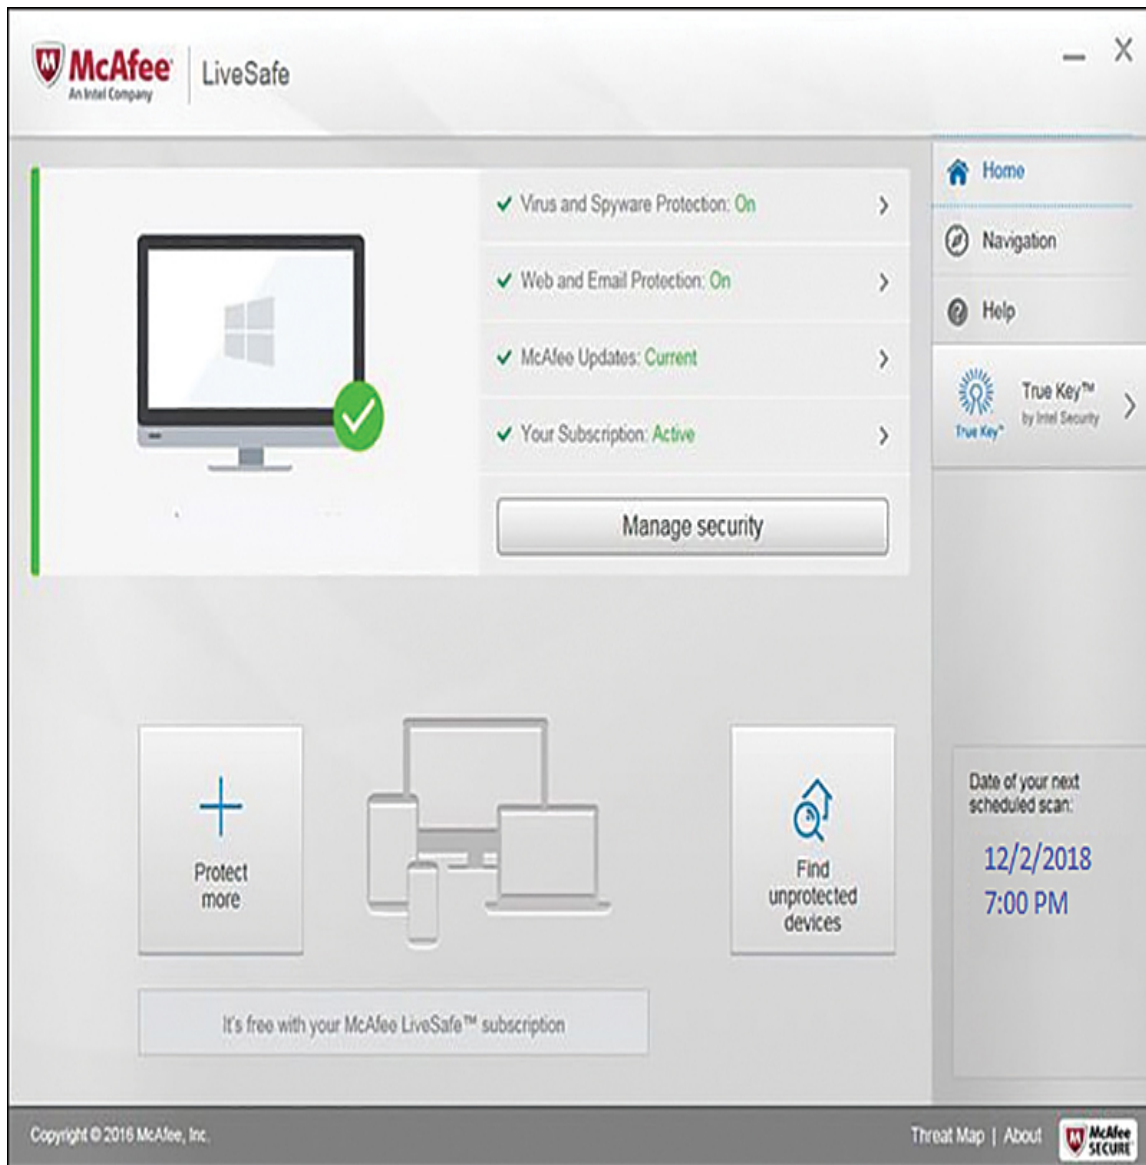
McAfee An Intel Company | LiveSafe

— X

Virus and Spyware Protection: On >

Web and Email Protection: On >

McAfee Updates: Current >

Your Subscription: Active >

Manage security

Home

Navigation

Help

True Key™ by Intel Security >

True Key

Protect more

Find unprotected devices

Date of your next scheduled scan:

12/2/2018
7:00 PM

It's free with your McAfee LiveSafe™ subscription

Copyright © 2016 McAfee, Inc.

Threat Map | About

McAfee SECURE